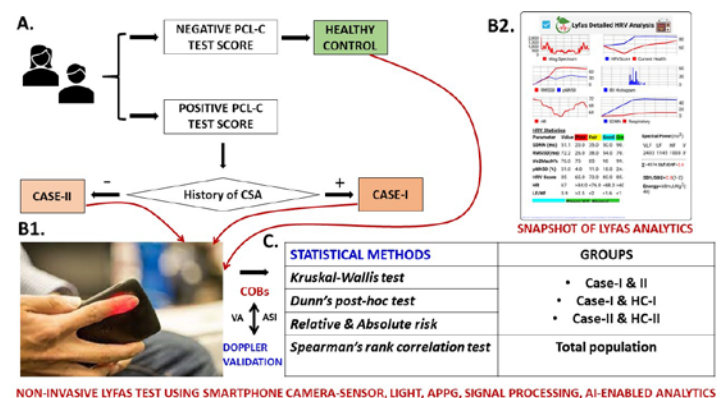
A.

NEGATIVE PCL-C TEST SCORE

HEALTHY CONTROL

POSITIVE PCL-C TEST SCORE

CASE-II

−

History of CSA

+

CASE-I

B2.

Lyfas Detailed HRV Analysis

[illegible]

HRV Statistics

SNAPSHOT OF LYFAS ANALYTICS

B1.

COBs

VA

ASI

DOPPLER VALIDATION

C.

| STATISTICAL METHODS | GROUPS |
|---|---|
| Kruskal-Wallis test | • Case-I & II<br>• Case-I & HC-I<br>• Case-II & HC-II |
| Dunn's post-hoc test | |
| Relative & Absolute risk | |
| Spearman's rank correlation test | Total population |

NON-INVASIVE LYFAS TEST USING SMARTPHONE CAMERA-SENSOR, LIGHT, APPG, SIGNAL PROCESSING, AI-ENABLED ANALYTICS